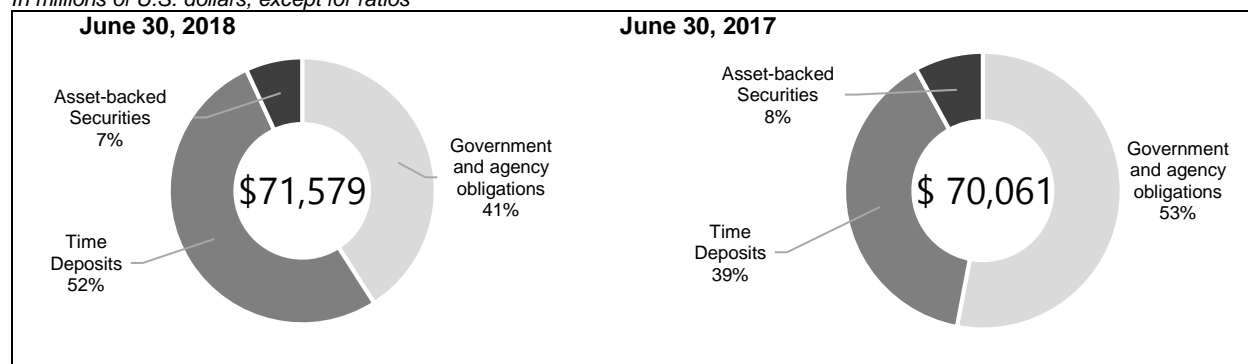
In millions of U.S. dollars, except for ratios

June 30, 2018

Asset-backed Securities 7%

$71,579

Government and agency obligations 41%

Time Deposits 52%

June 30, 2017

Asset-backed Securities 8%

$ 70,061

Government and agency obligations 53%

Time Deposits 39%